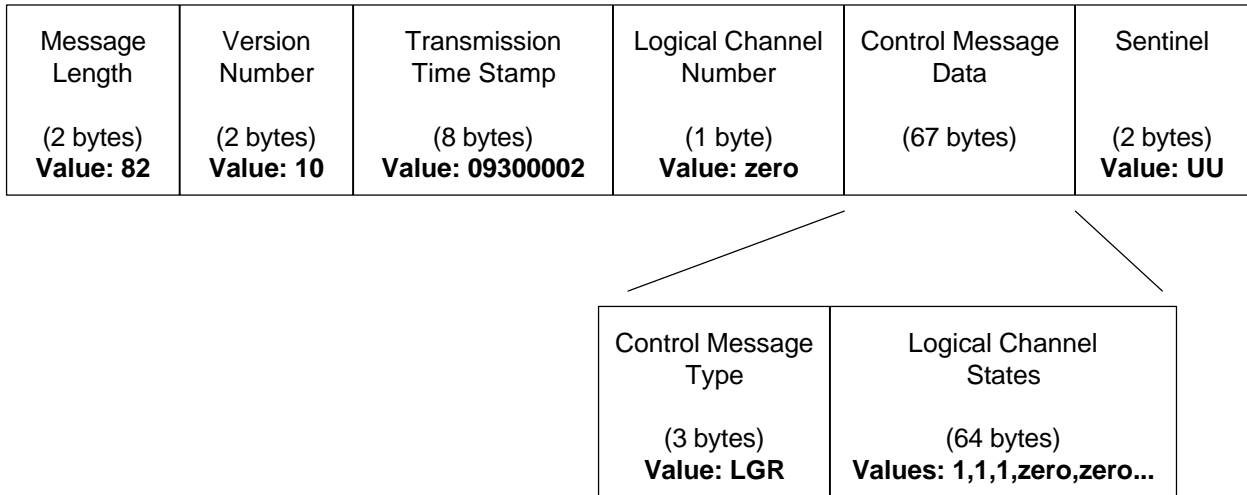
| Message Length (2 bytes) **Value: 82** | Version Number (2 bytes) **Value: 10** | Transmission Time Stamp (8 bytes) **Value: 09300002** | Logical Channel Number (1 byte) **Value: zero** | Control Message Data (67 bytes) | Sentinel (2 bytes) **Value: UU** |
|---|---|---|---|---|---|

| Control Message Type (3 bytes) **Value: LGR** | Logical Channel States (64 bytes) **Values: 1,1,1,zero,zero...** |
|---|---|